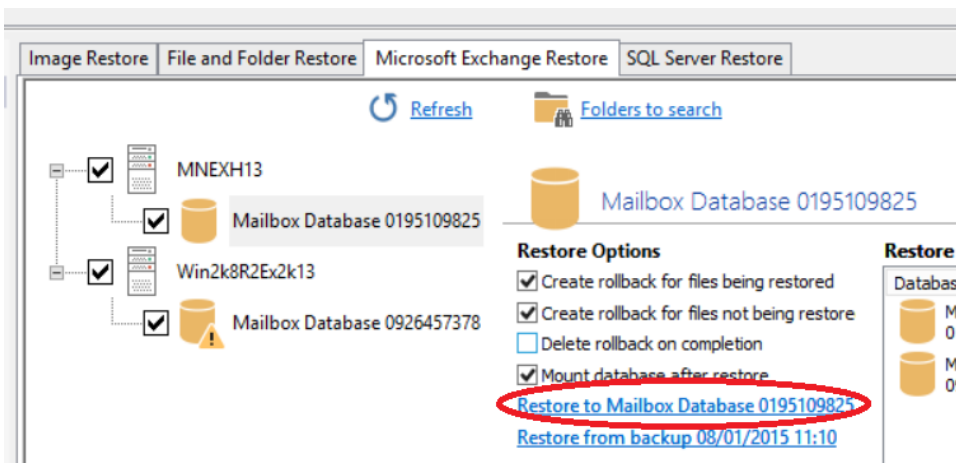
Image Restore | File and Folder Restore | Microsoft Exchange Restore | SQL Server Restore

Refresh

Folders to search

MNEXH13

Mailbox Database 0195109825

Win2k8R2Ex2k13

Mailbox Database 0926457378

Mailbox Database 0195109825

Restore Options

Create rollback for files being restored

Create rollback for files not being restore

Delete rollback on completion

Mount database after restore

Restore to Mailbox Database 0195109825

Restore from backup 08/01/2015 11:10

Restore

Databas

M
0

M
0